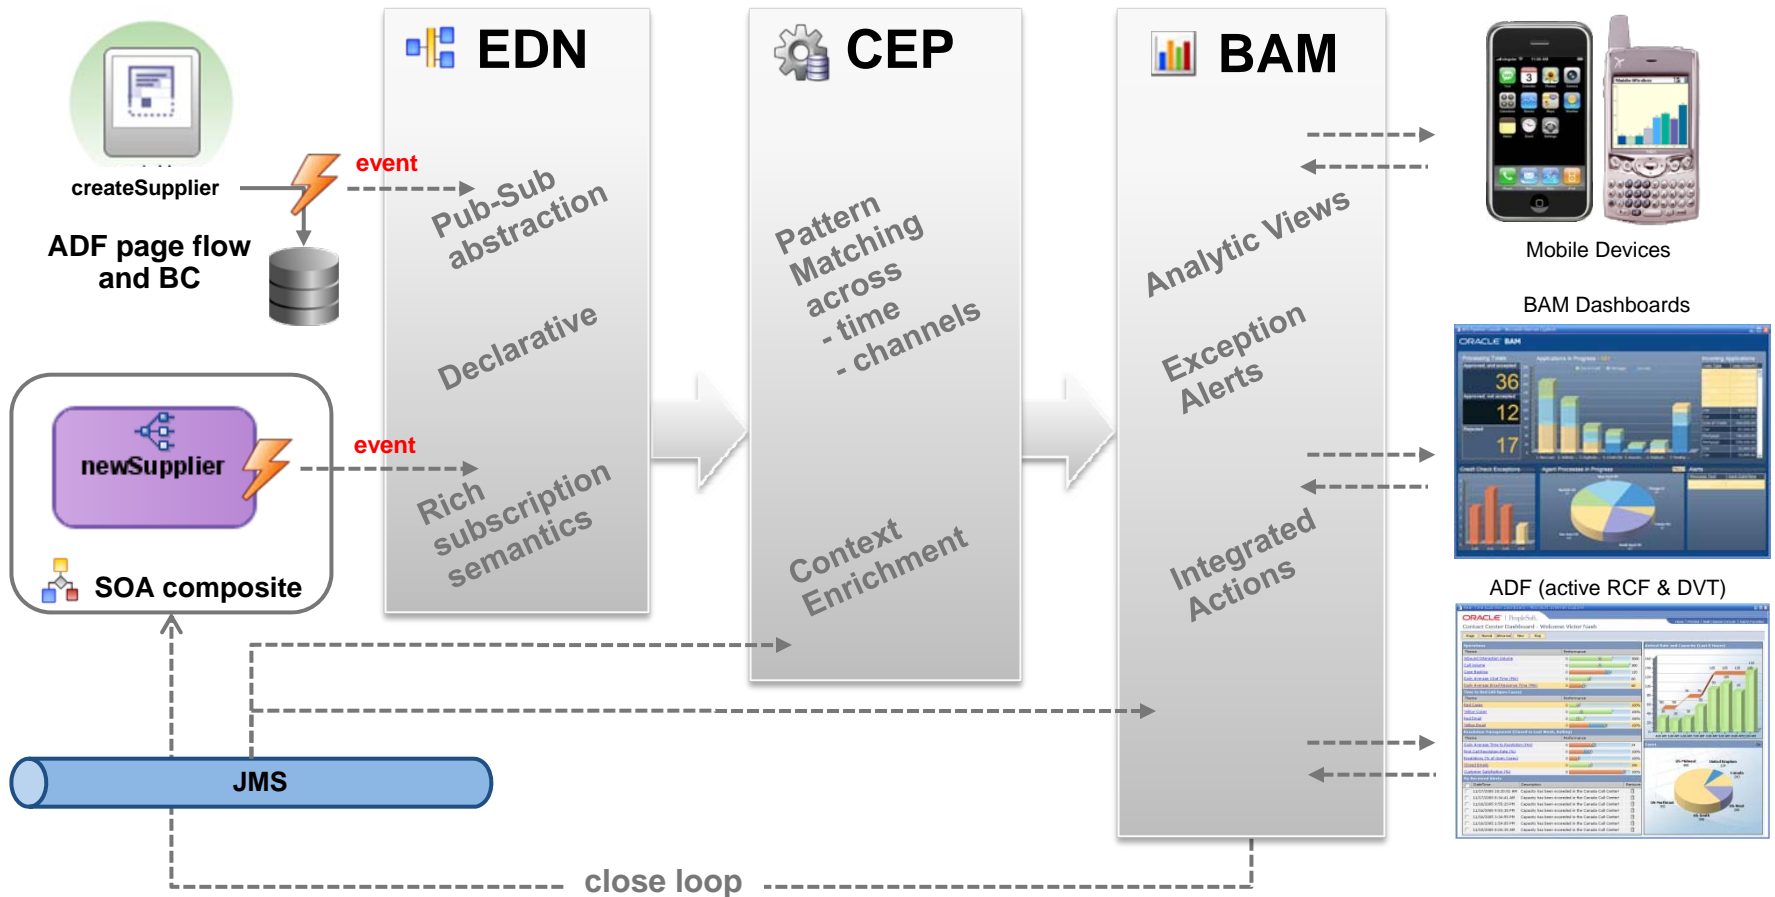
createSupplier

event

ADF page flow and BC

EDN

Pub-Sub abstraction

Declarative

Rich subscription semantics

CEP

Pattern Matching across
- time
- channels

Context Enrichment

BAM

Analytic Views

Exception Alerts

Integrated Actions

Mobile Devices

BAM Dashboards

ADF (active RCF & DVT)

newSupplier

event

SOA composite

JMS

close loop